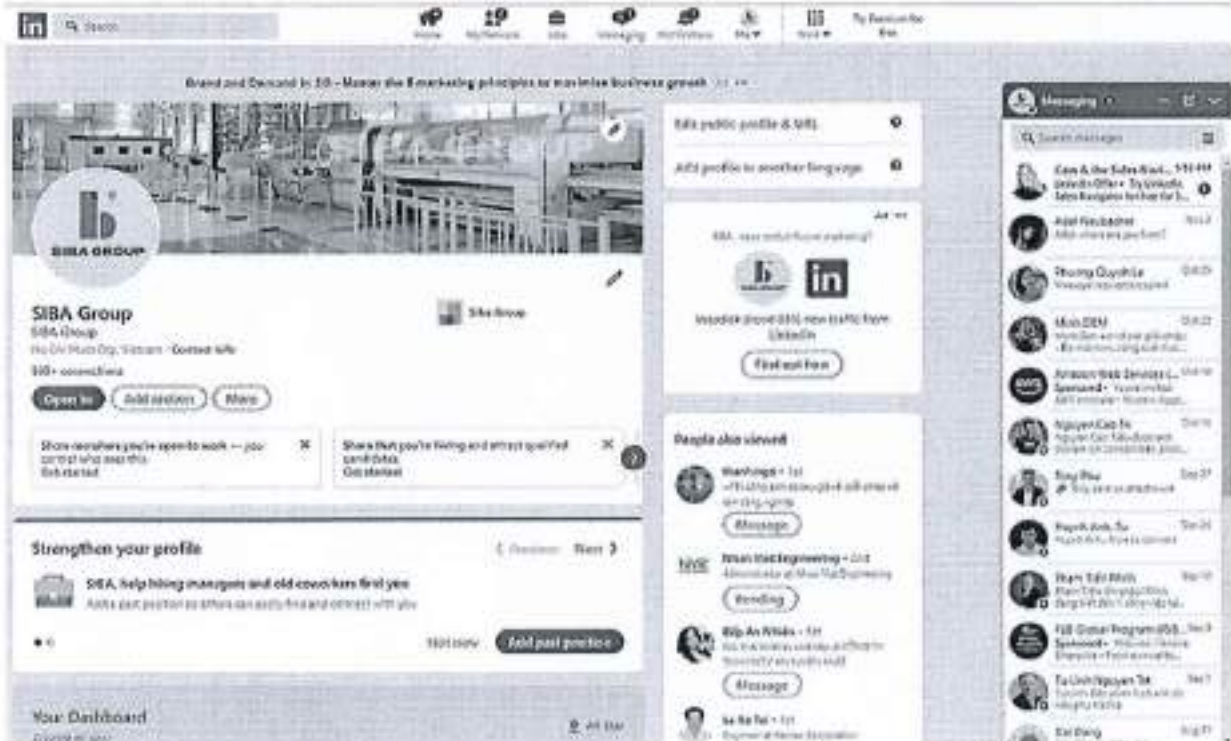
in Search

Home My Network Jobs Messaging Notifications Me Work Try Premium for free

Brand and Demand in 3D - Master the 8 marketing principles to maximize business growth

SIBA GROUP

SIBA Group
SIBA Group
Ho Chi Minh City, Vietnam · Contact info
500+ connections

Siba Group

Open to Add section More

Show recruiters you're open to work — you control who sees this. Get started

Share that you're hiring and attract qualified candidates. Get started

Strengthen your profile

Previous Next

SIBA, help hiring managers and old coworkers find you
Add a past position so others can easily find and connect with you

Not now Add past position

Your Dashboard

All Star

Edit public profile & URL

Add profile in another language

Ad

SIBA, need useful tips on marketing?

Yes

in

Find out how

People also viewed

Message

NVE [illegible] Engineering · 2nd

Pending

Message

Messaging

Search messages

Adel Neubacher

Phuong Quynh Le

Amazon Web Services

Sponsored

Nguyen Cao Tu

Tony Pau

Huynh Anh Tu

Pham Tuan Minh

Sponsored

Tu Linh Nguyen Tat